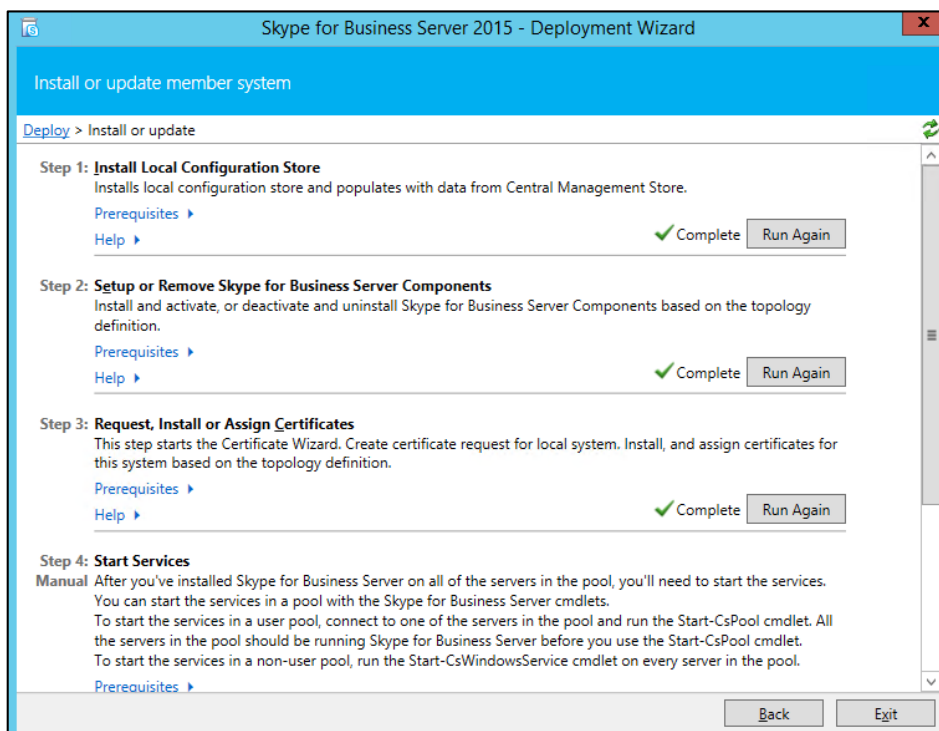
Skype for Business Server 2015 - Deployment Wizard

Install or update member system

Deploy > Install or update

Step 1: Install Local Configuration Store
Installs local configuration store and populates with data from Central Management Store.

Prerequisites ▸

Help ▸

Complete Run Again

Step 2: Setup or Remove Skype for Business Server Components
Install and activate, or deactivate and uninstall Skype for Business Server Components based on the topology definition.

Prerequisites ▸

Help ▸

Complete Run Again

Step 3: Request, Install or Assign Certificates
This step starts the Certificate Wizard. Create certificate request for local system. Install, and assign certificates for this system based on the topology definition.

Prerequisites ▸

Help ▸

Complete Run Again

Step 4: Start Services
Manual After you've installed Skype for Business Server on all of the servers in the pool, you'll need to start the services.
You can start the services in a pool with the Skype for Business Server cmdlets.
To start the services in a user pool, connect to one of the servers in the pool and run the Start-CsPool cmdlet. All the servers in the pool should be running Skype for Business Server before you use the Start-CsPool cmdlet.
To start the services in a non-user pool, run the Start-CsWindowsService cmdlet on every server in the pool.

Prerequisites ▸

Back Exit